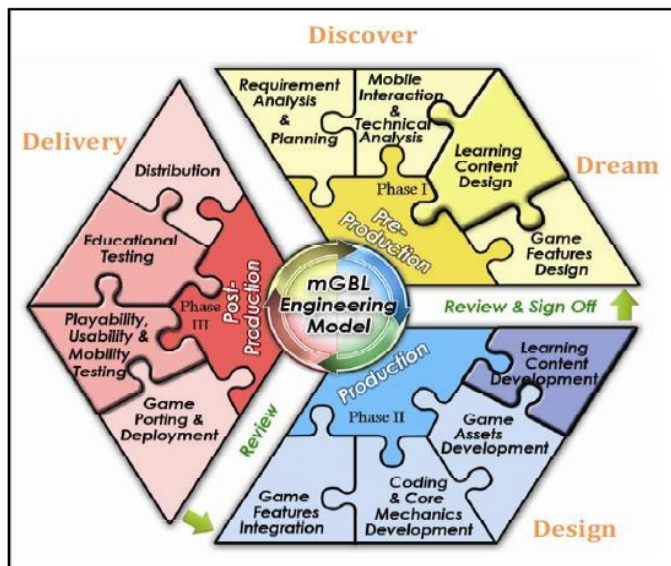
Discover

Delivery

Dream

Design

Requirement Analysis & Planning

Mobile Interaction & Technical Analysis

Learning Content Design

Phase I

Pre-Production

Game Features Design

Review & Sign Off

mGBL Engineering Model

Distribution

Educational Testing

Playability, Usability & Mobility Testing

Phase III

Post-Production

Game Porting & Deployment

Review

Production

Phase II

Learning Content Development

Game Assets Development

Coding & Core Mechanics Development

Game Features Integration